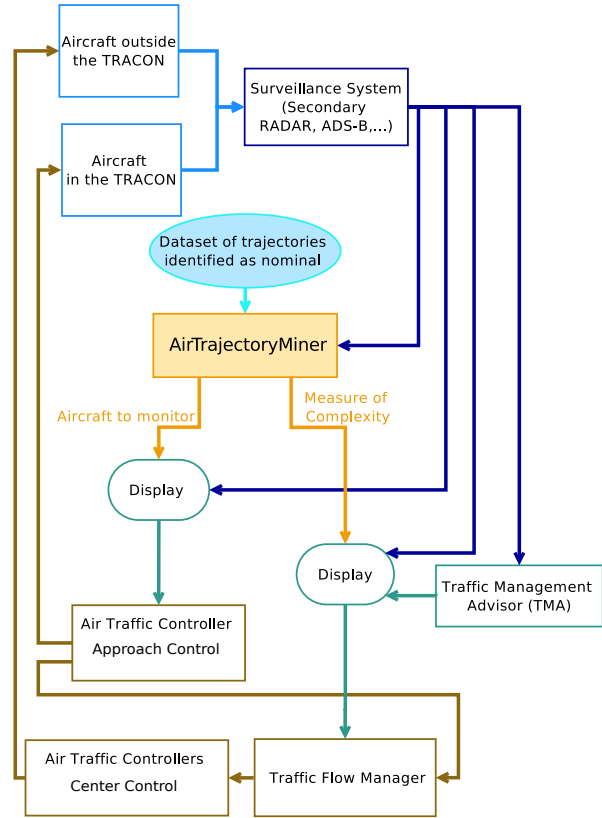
Aircraft outside the TRACON

Aircraft in the TRACON

Surveillance System (Secondary RADAR, ADS-B,...)

Dataset of trajectories identified as nominal

AirTrajectoryMiner

Aircraft to monitor

Measure of Complexity

Display

Display

Traffic Management Advisor (TMA)

Air Traffic Controller Approach Control

Air Traffic Controllers Center Control

Traffic Flow Manager